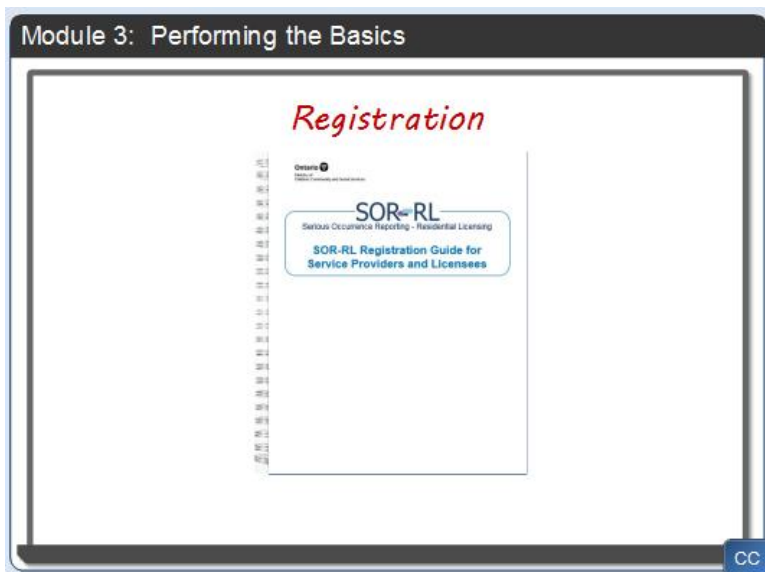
Module 3: Performing the Basics

Registration

Ontario

Ministry of Children, Community and Social Services

SOR-RL

Serious Occurrence Reporting - Residential Licensing

SOR-RL Registration Guide for Service Providers and Licensees

CC